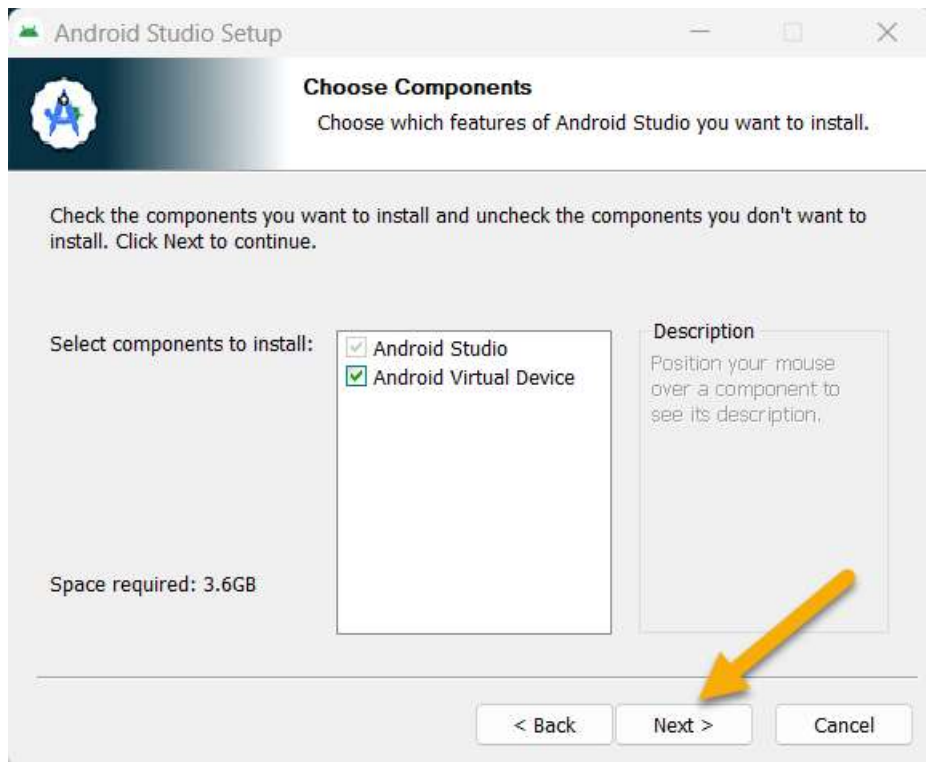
Android Studio Setup

Choose Components
Choose which features of Android Studio you want to install.

Check the components you want to install and uncheck the components you don't want to install. Click Next to continue.

Select components to install:

Android Studio
Android Virtual Device

Description
Position your mouse over a component to see its description.

Space required: 3.6GB

< Back
Next >
Cancel